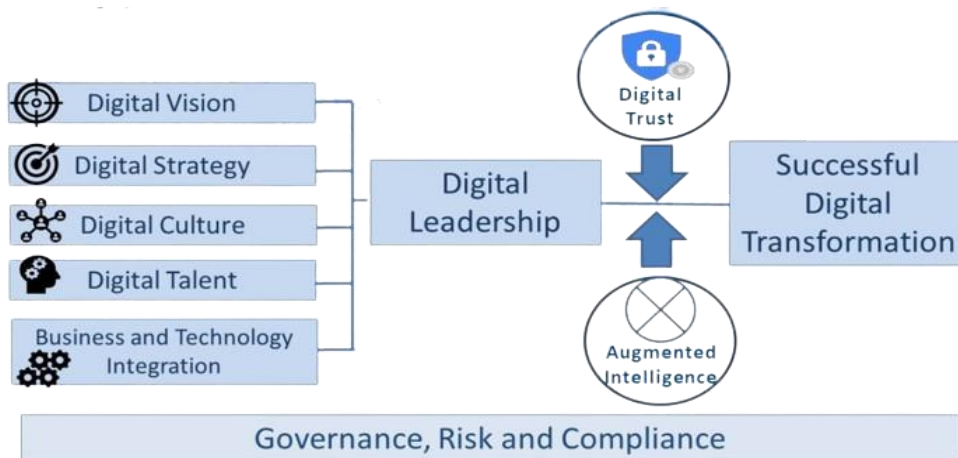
Digital Vision

Digital Strategy

Digital Culture

Digital Talent

Business and Technology Integration

Digital Leadership

Digital Trust

Augmented Intelligence

Successful Digital Transformation

Governance, Risk and Compliance